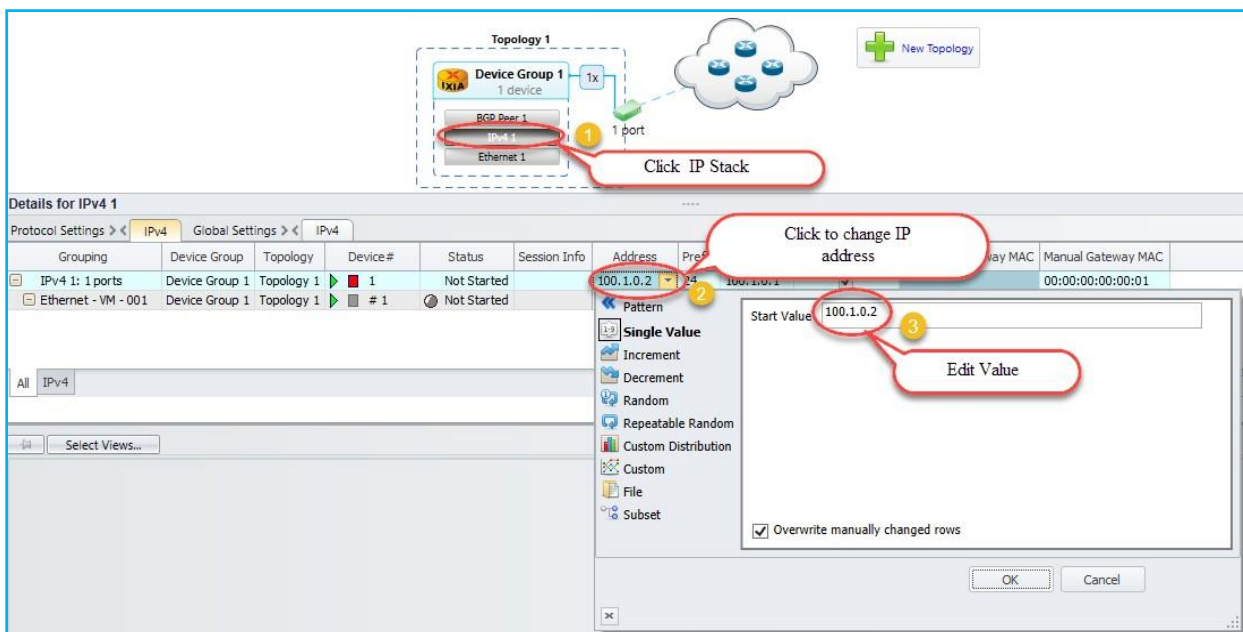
Topology 1

IXIA Device Group 1
1 device

1x

BGP Peer 1
IPv4 1
Ethernet 1

1

1 port

Click IP Stack

New Topology

Details for IPv4 1

Protocol Settings > < IPv4 Global Settings > < IPv4

| Grouping | Device Group | Topology | Device# | Status | Session Info | Address | Pre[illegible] | | | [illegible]way MAC | Manual Gateway MAC |
|---|---|---|---|---|---|---|---|---|---|---|---|
| IPv4 1: 1 ports | Device Group 1 | Topology 1 | 1 | Not Started | | 100.1.0.2 | 24 | 100.1.0.1 | | | 00:00:00:00:00:01 |
| Ethernet - VM - 001 | Device Group 1 | Topology 1 | # 1 | Not Started | | | | | | | |

Click to change IP address

2

All IPv4

Select Views...

Pattern
Single Value
Increment
Decrement
Random
Repeatable Random
Custom Distribution
Custom
File
Subset

Start Value 100.1.0.2

3

Edit Value

Overwrite manually changed rows

OK Cancel